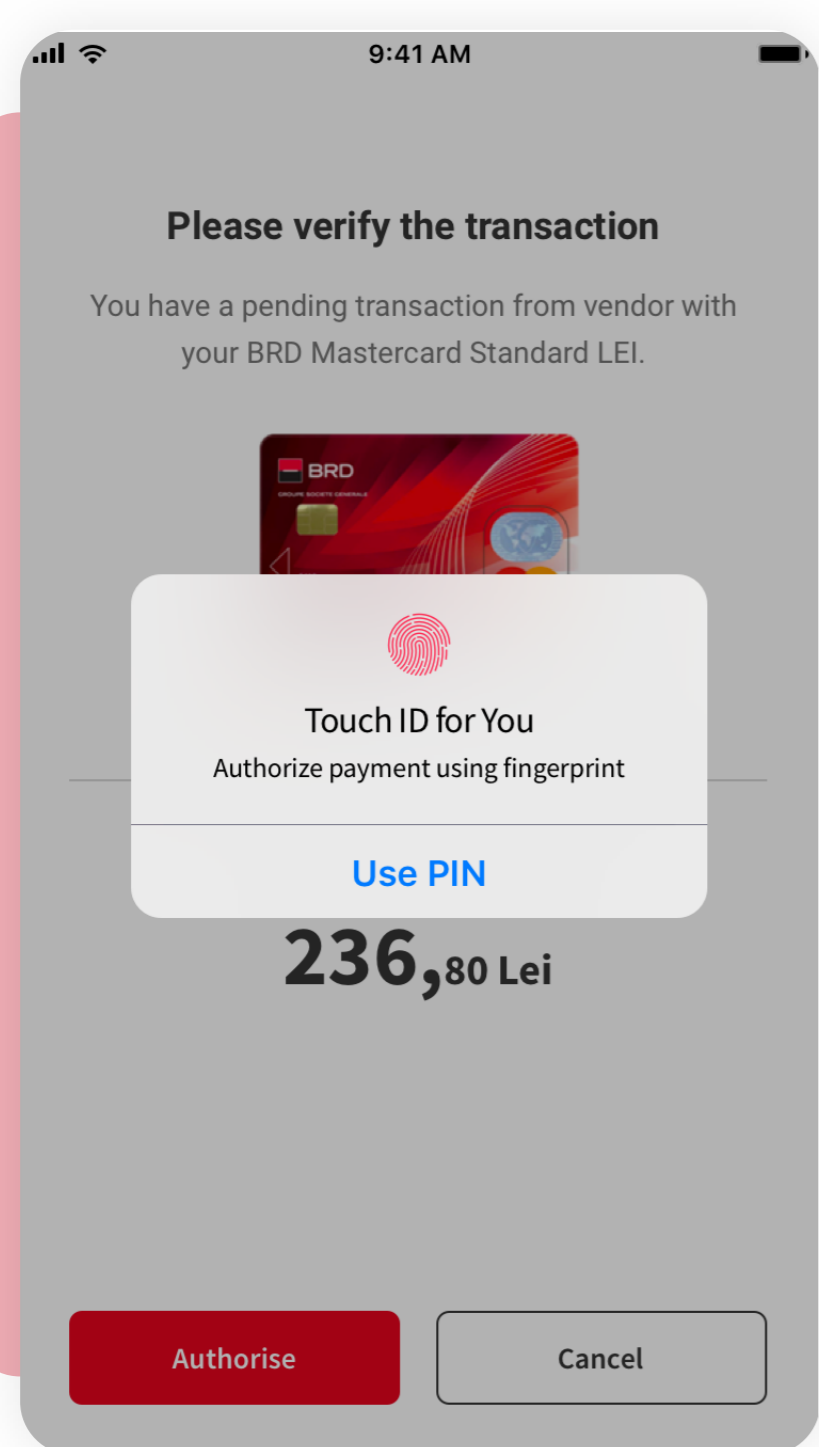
9:41 AM

Please verify the transaction

You have a pending transaction from vendor with your BRD Mastercard Standard LEI.

BRD
GROUPE SOCIETE GENERALE

Touch ID for You
Authorize payment using fingerprint

Use PIN

236,80 Lei

Authorise

Cancel